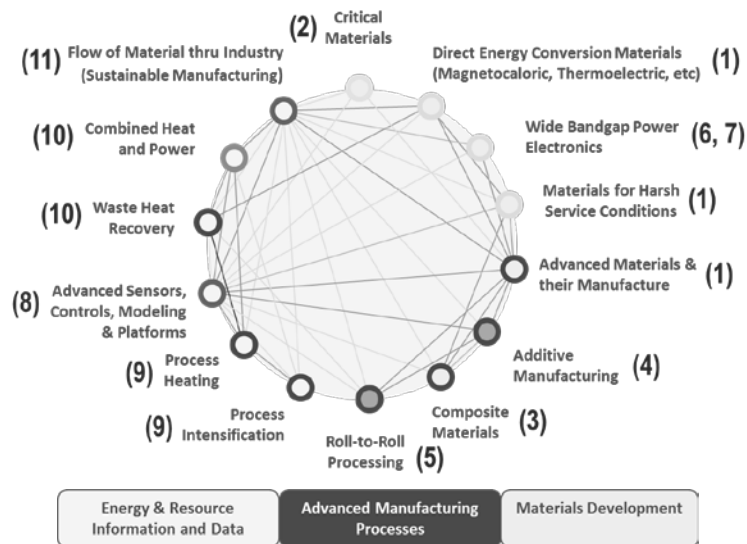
(2) Critical Materials

(11) Flow of Material thru Industry (Sustainable Manufacturing)

Direct Energy Conversion Materials (Magnetocaloric, Thermoelectric, etc) (1)

(10) Combined Heat and Power

Wide Bandgap Power Electronics (6, 7)

Materials for Harsh Service Conditions (1)

(10) Waste Heat Recovery

Advanced Materials & their Manufacture (1)

(8) Advanced Sensors, Controls, Modeling & Platforms

(9) Process Heating

Additive Manufacturing (4)

(9) Process Intensification

Composite Materials (3)

Roll-to-Roll Processing (5)

Energy & Resource Information and Data

Advanced Manufacturing Processes

Materials Development